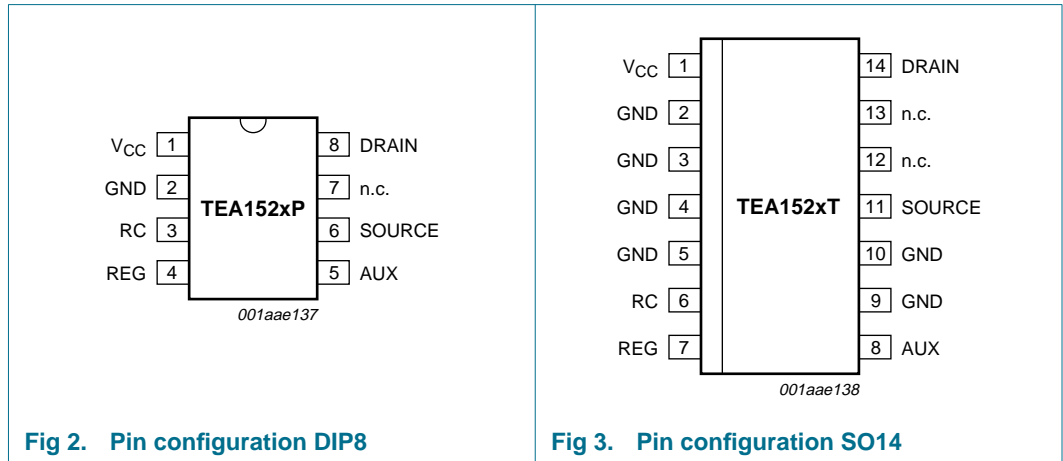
$V_{CC}$ 1
GND 2
RC 3
REG 4

TEA152xP

8 DRAIN
7 n.c.
6 SOURCE
5 AUX

001aae137

Fig 2. Pin configuration DIP8

$V_{CC}$ 1
GND 2
GND 3
GND 4
GND 5
RC 6
REG 7

TEA152xT

14 DRAIN
13 n.c.
12 n.c.
11 SOURCE
10 GND
9 GND
8 AUX

001aae138

Fig 3. Pin configuration SO14